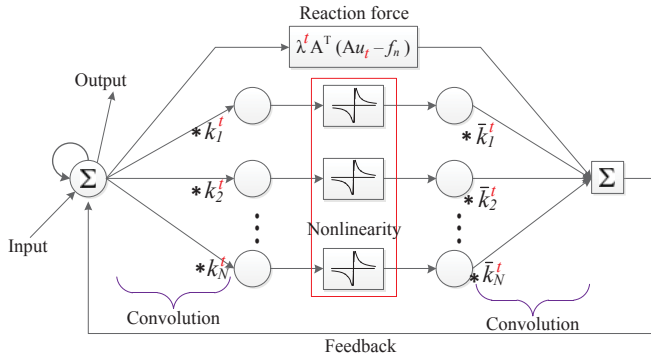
Reaction force

$\lambda^t A^T (Au_t - f_n)$

Output

$*k_1^t$

$*\bar{k}_1^t$

$\Sigma$

$\Sigma$

$*k_2^t$

$*\bar{k}_2^t$

Input

Nonlinearity

$*k_N^t$

$*\bar{k}_N^t$

Convolution

Convolution

Feedback